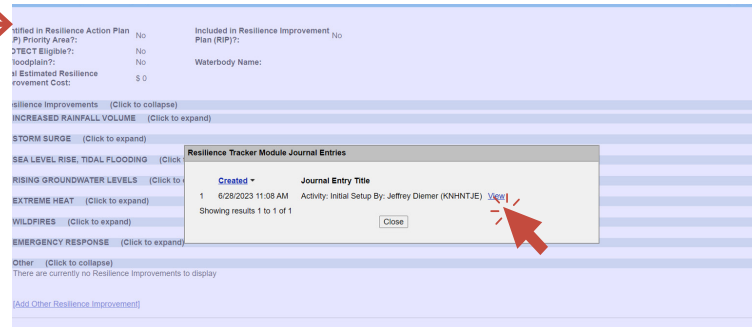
ntified in Resilience Action Plan P) Priority Area?: No

Included in Resilience Improvement Plan (RIP)?: No

OTECT Eligible?: No

loodplain?: No

Waterbody Name:

al Estimated Resilience rovement Cost: $ 0

silience Improvements (Click to collapse)

INCREASED RAINFALL VOLUME (Click to expand)

STORM SURGE (Click to expand)

SEA LEVEL RISE, TIDAL FLOODING (Click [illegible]

RISING GROUNDWATER LEVELS (Click to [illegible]

EXTREME HEAT (Click to expand)

WILDFIRES (Click to expand)

EMERGENCY RESPONSE (Click to expand)

Other (Click to collapse)

There are currently no Resilience Improvements to display

[Add Other Resilience Improvement]

Resilience Tracker Module Journal Entries

| | Created ▾ | Journal Entry Title | |
|---|---|---|---|
| 1 | 6/28/2023 11:08 AM | Activity: Initial Setup By: Jeffrey Diemer (KNHNTJE) | View |

Showing results 1 to 1 of 1

Close